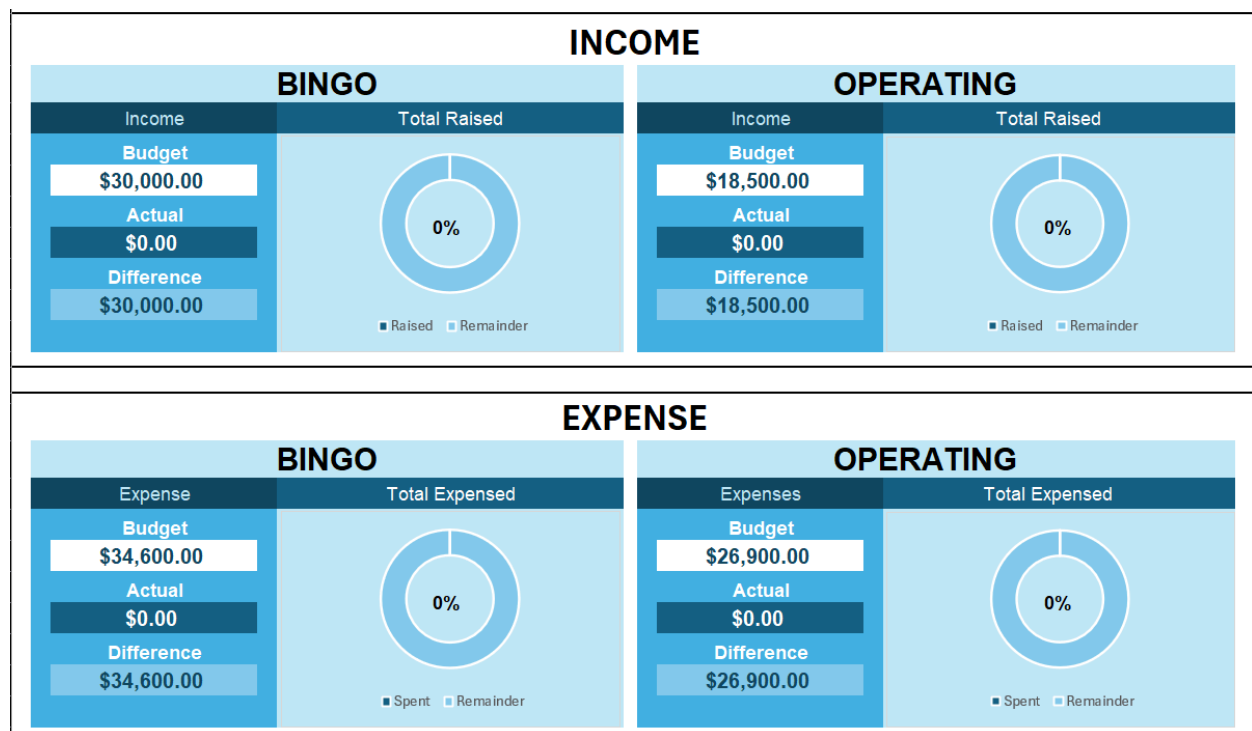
INCOME

BINGO

| Income | Total Raised |
|---|---|

Budget
$30,000.00
Actual
$0.00
Difference
$30,000.00

0%

Raised Remainder

OPERATING

| Income | Total Raised |
|---|---|

Budget
$18,500.00
Actual
$0.00
Difference
$18,500.00

0%

Raised Remainder

EXPENSE

BINGO

| Expense | Total Expensed |
|---|---|

Budget
$34,600.00
Actual
$0.00
Difference
$34,600.00

0%

Spent Remainder

OPERATING

| Expenses | Total Expensed |
|---|---|

Budget
$26,900.00
Actual
$0.00
Difference
$26,900.00

0%

Spent Remainder